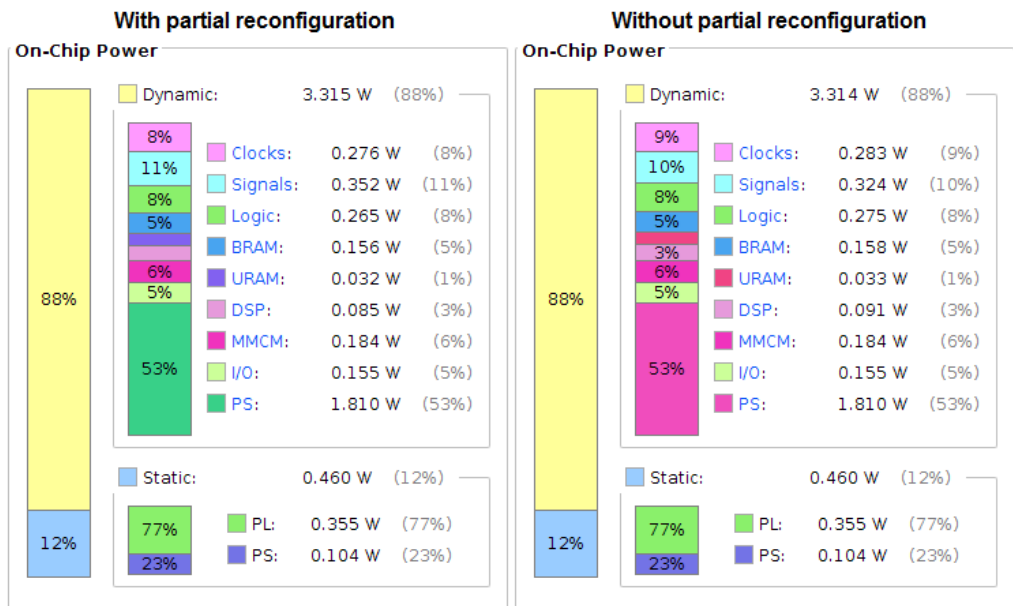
With partial reconfiguration

On-Chip Power

88%

12%

Dynamic: 3.315 W (88%)

8%
11%
8%
5%
6%
5%
53%

| | | |
|---|---|---|
| Clocks: | 0.276 W | (8%) |
| Signals: | 0.352 W | (11%) |
| Logic: | 0.265 W | (8%) |
| BRAM: | 0.156 W | (5%) |
| URAM: | 0.032 W | (1%) |
| DSP: | 0.085 W | (3%) |
| MMCM: | 0.184 W | (6%) |
| I/O: | 0.155 W | (5%) |
| PS: | 1.810 W | (53%) |

Static: 0.460 W (12%)

77%
23%

| | | |
|---|---|---|
| PL: | 0.355 W | (77%) |
| PS: | 0.104 W | (23%) |

Without partial reconfiguration

On-Chip Power

88%

12%

Dynamic: 3.314 W (88%)

9%
10%
8%
5%
3%
6%
5%
53%

| | | |
|---|---|---|
| Clocks: | 0.283 W | (9%) |
| Signals: | 0.324 W | (10%) |
| Logic: | 0.275 W | (8%) |
| BRAM: | 0.158 W | (5%) |
| URAM: | 0.033 W | (1%) |
| DSP: | 0.091 W | (3%) |
| MMCM: | 0.184 W | (6%) |
| I/O: | 0.155 W | (5%) |
| PS: | 1.810 W | (53%) |

Static: 0.460 W (12%)

77%
23%

| | | |
|---|---|---|
| PL: | 0.355 W | (77%) |
| PS: | 0.104 W | (23%) |